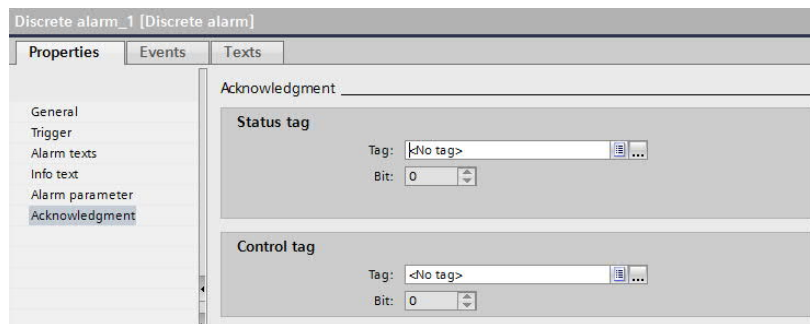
Discrete alarm_1 [Discrete alarm]

Properties
Events
Texts

General
Trigger
Alarm texts
Info text
Alarm parameter
Acknowledgment

Acknowledgment

Status tag

Tag: <No tag>
Bit: 0

Control tag

Tag: <No tag>
Bit: 0